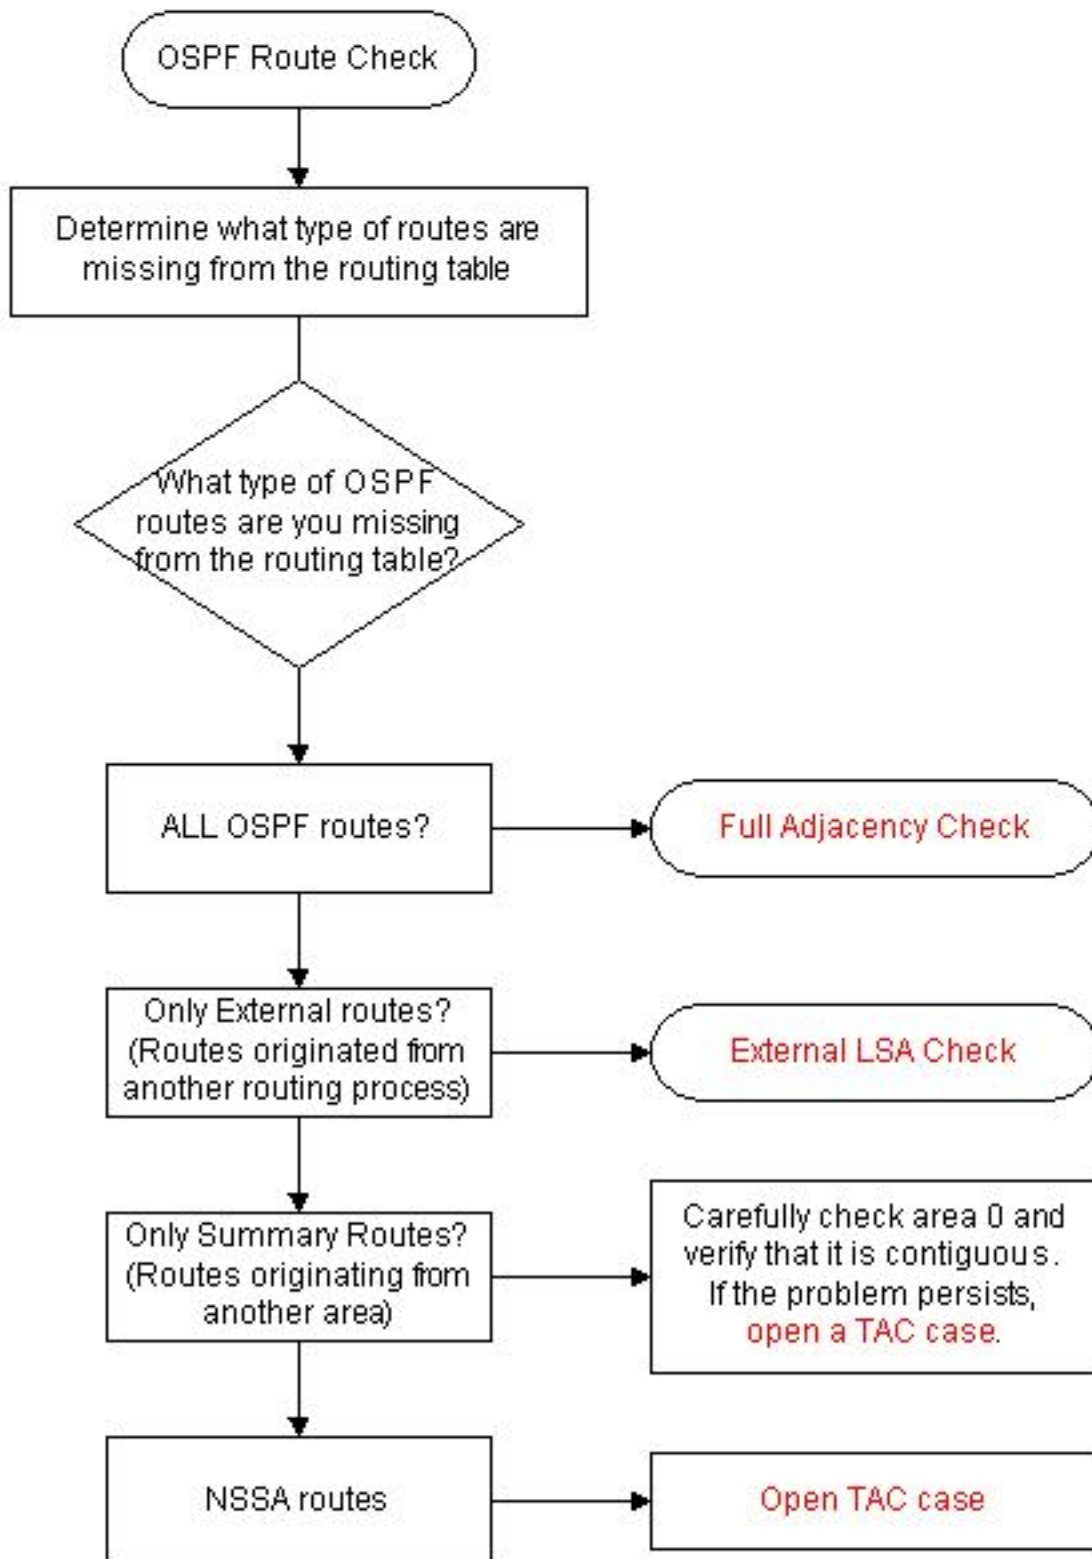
OSPF Route Check

Determine what type of routes are missing from the routing table

What type of OSPF routes are you missing from the routing table?

ALL OSPF routes?

Full Adjacency Check

Only External routes? (Routes originated from another routing process)

External LSA Check

Only Summary Routes? (Routes originating from another area)

Carefully check area 0 and verify that it is contiguous. If the problem persists, open a TAC case.

NSSA routes

Open TAC case